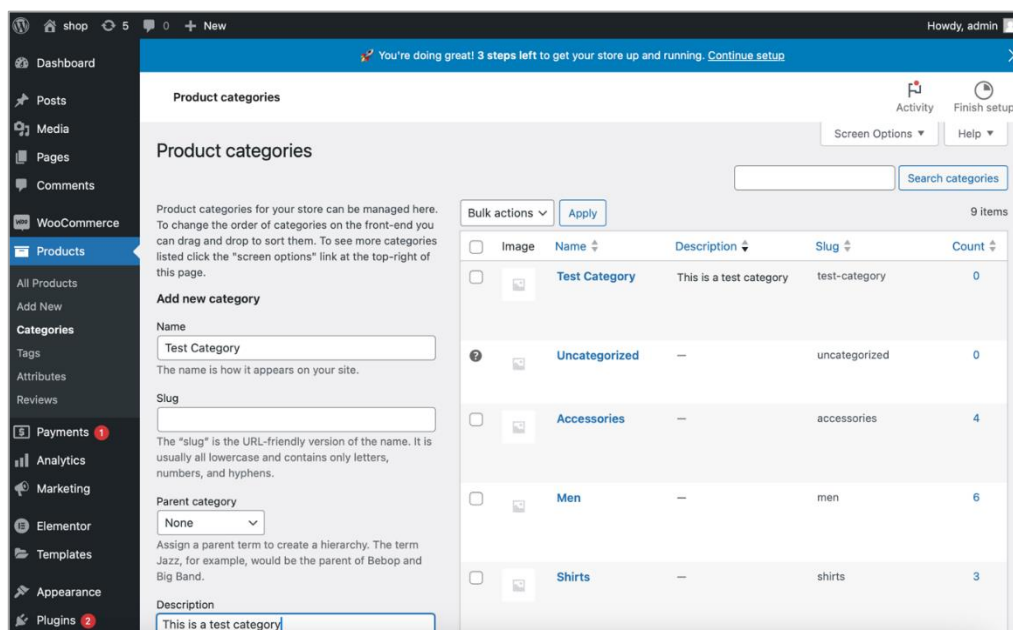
shop 5 0 New Howdy, admin

Dashboard
Posts
Media
Pages
Comments
WooCommerce
Products
All Products
Add New
Categories
Tags
Attributes
Reviews
Payments 1
Analytics
Marketing
Elementor
Templates
Appearance
Plugins 2

You're doing great! 3 steps left to get your store up and running. Continue setup

Product categories

Activity Finish setup

Screen Options ▼ Help ▼

Product categories

Search categories

Product categories for your store can be managed here. To change the order of categories on the front-end you can drag and drop to sort them. To see more categories listed click the "screen options" link at the top-right of this page.

Add new category

Name
Test Category
The name is how it appears on your site.

Slug

The "slug" is the URL-friendly version of the name. It is usually all lowercase and contains only letters, numbers, and hyphens.

Parent category
None
Assign a parent term to create a hierarchy. The term Jazz, for example, would be the parent of Bebop and Big Band.

Description
This is a test category

Bulk actions Apply 9 items

| | Image | Name | Description | Slug | Count |
|---|---|---|---|---|---|
| | | Test Category | This is a test category | test-category | 0 |
| | | Uncategorized | — | uncategorized | 0 |
| | | Accessories | — | accessories | 4 |
| | | Men | — | men | 6 |
| | | Shirts | — | shirts | 3 |